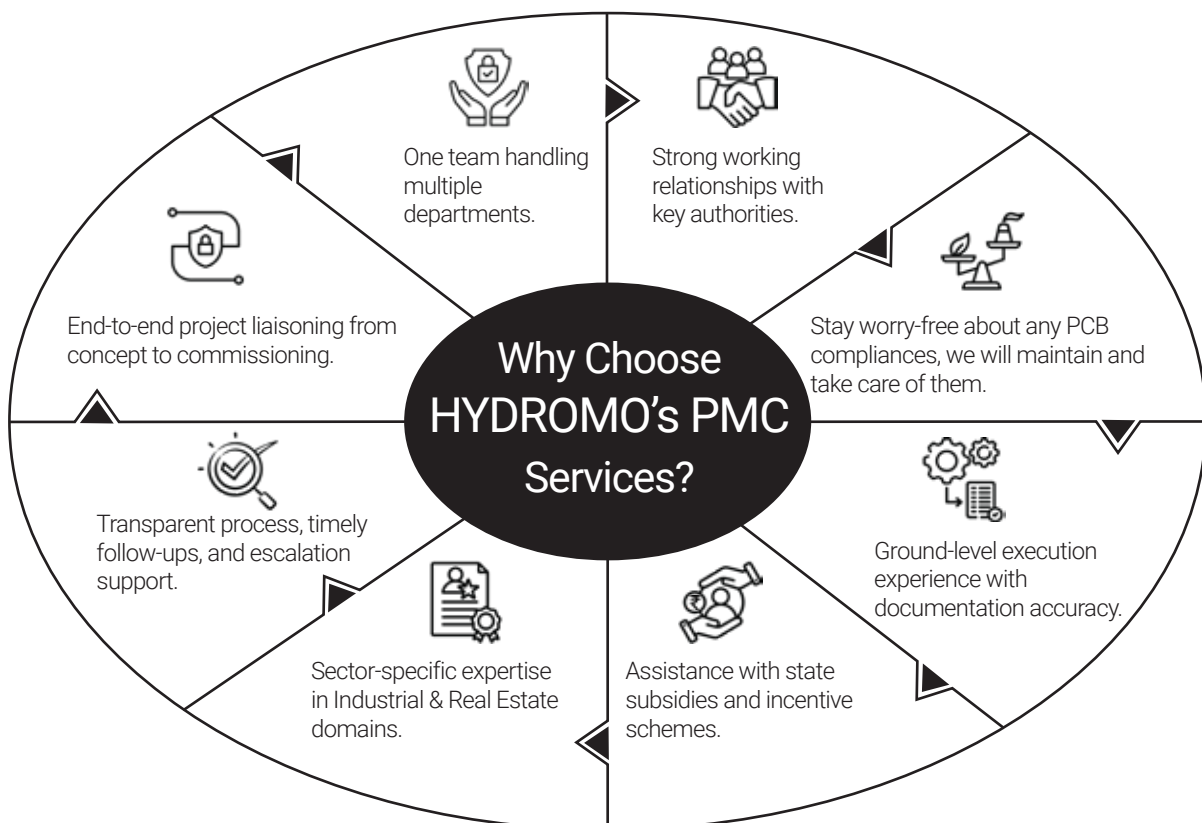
Why Choose HYDROMO's PMC Services?

One team handling multiple departments.

Strong working relationships with key authorities.

Stay worry-free about any PCB compliances, we will maintain and take care of them.

Ground-level execution experience with documentation accuracy.

Assistance with state subsidies and incentive schemes.

Sector-specific expertise in Industrial & Real Estate domains.

Transparent process, timely follow-ups, and escalation support.

End-to-end project liaisoning from concept to commissioning.